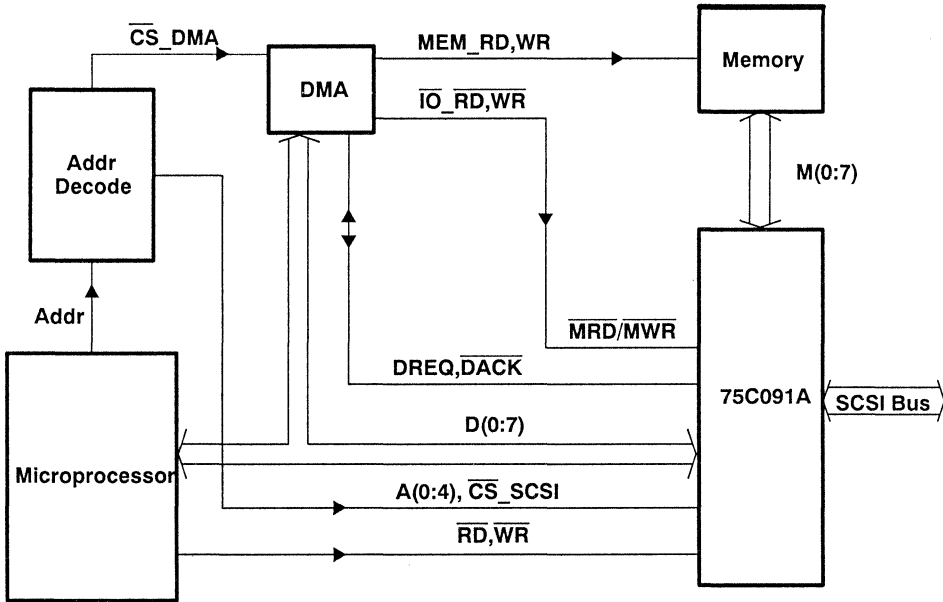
$\overline{CS}$_DMA
MEM_RD,WR
Memory
DMA
$\overline{IO}$_$\overline{RD}$,$\overline{WR}$
Addr Decode
M(0:7)
Addr
$\overline{MRD}$/$\overline{MWR}$
DREQ,$\overline{DACK}$
75C091A
SCSI Bus
D(0:7)
Microprocessor
A(0:4), $\overline{CS}$_SCSI
$\overline{RD}$,$\overline{WR}$